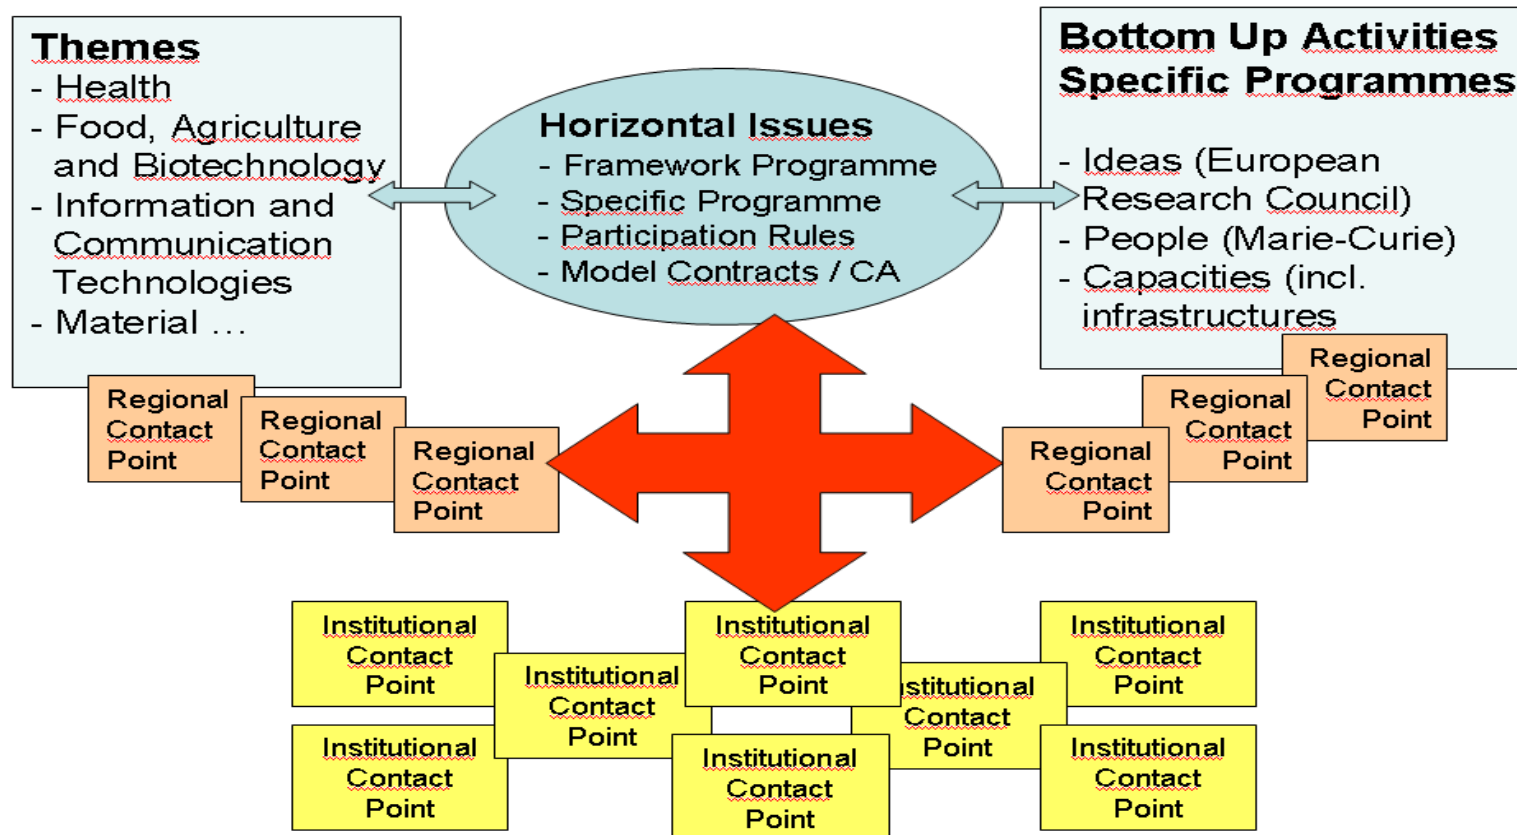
Themes
- Health
- Food, Agriculture and Biotechnology
- Information and Communication Technologies
- Material …

Horizontal Issues
- Framework Programme
- Specific Programme
- Participation Rules
- Model Contracts / CA

Bottom Up Activities
Specific Programmes

- Ideas (European Research Council)
- People (Marie-Curie)
- Capacities (incl. infrastructures

Regional Contact Point

Regional Contact Point

Regional Contact Point

Regional Contact Point

Regional Contact Point

Regional Contact Point

Institutional Contact Point

Institutional Contact Point

Institutional Contact Point

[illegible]stitutional Contact Point

Institutional Contact Point

Institutional Contact Point

Institutional Contact Point

Institutional Contact Point